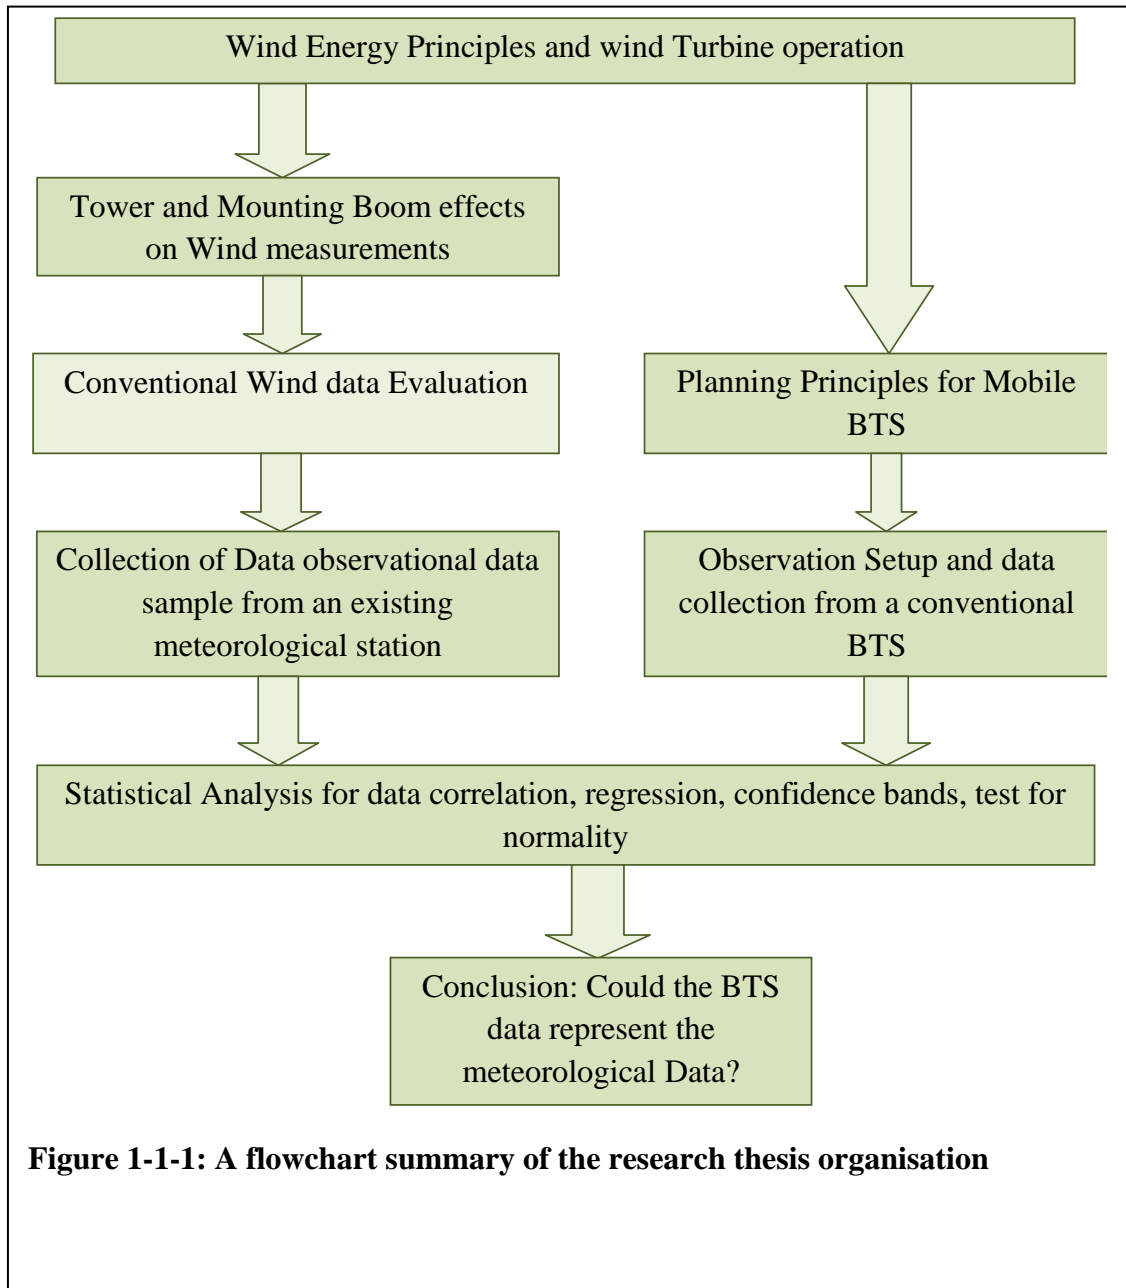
Wind Energy Principles and wind Turbine operation

Tower and Mounting Boom effects on Wind measurements

Conventional Wind data Evaluation

Collection of Data observational data sample from an existing meteorological station

Planning Principles for Mobile BTS

Observation Setup and data collection from a conventional BTS

Statistical Analysis for data correlation, regression, confidence bands, test for normality

Conclusion: Could the BTS data represent the meteorological Data?

Figure 1-1-1: A flowchart summary of the research thesis organisation